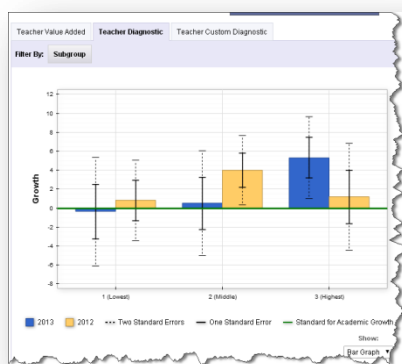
Teacher Value Added
Teacher Diagnostic
Teacher Custom Diagnostic

Filter By: Subgroup

12
10
8
6
4
2
0
-2
-4
-6
-8

Growth

1 (Lowest)
2 (Middle)
3 (Highest)

2013
2012
Two Standard Errors
One Standard Error
Standard for Academic Growth

Show:
Bar Graph